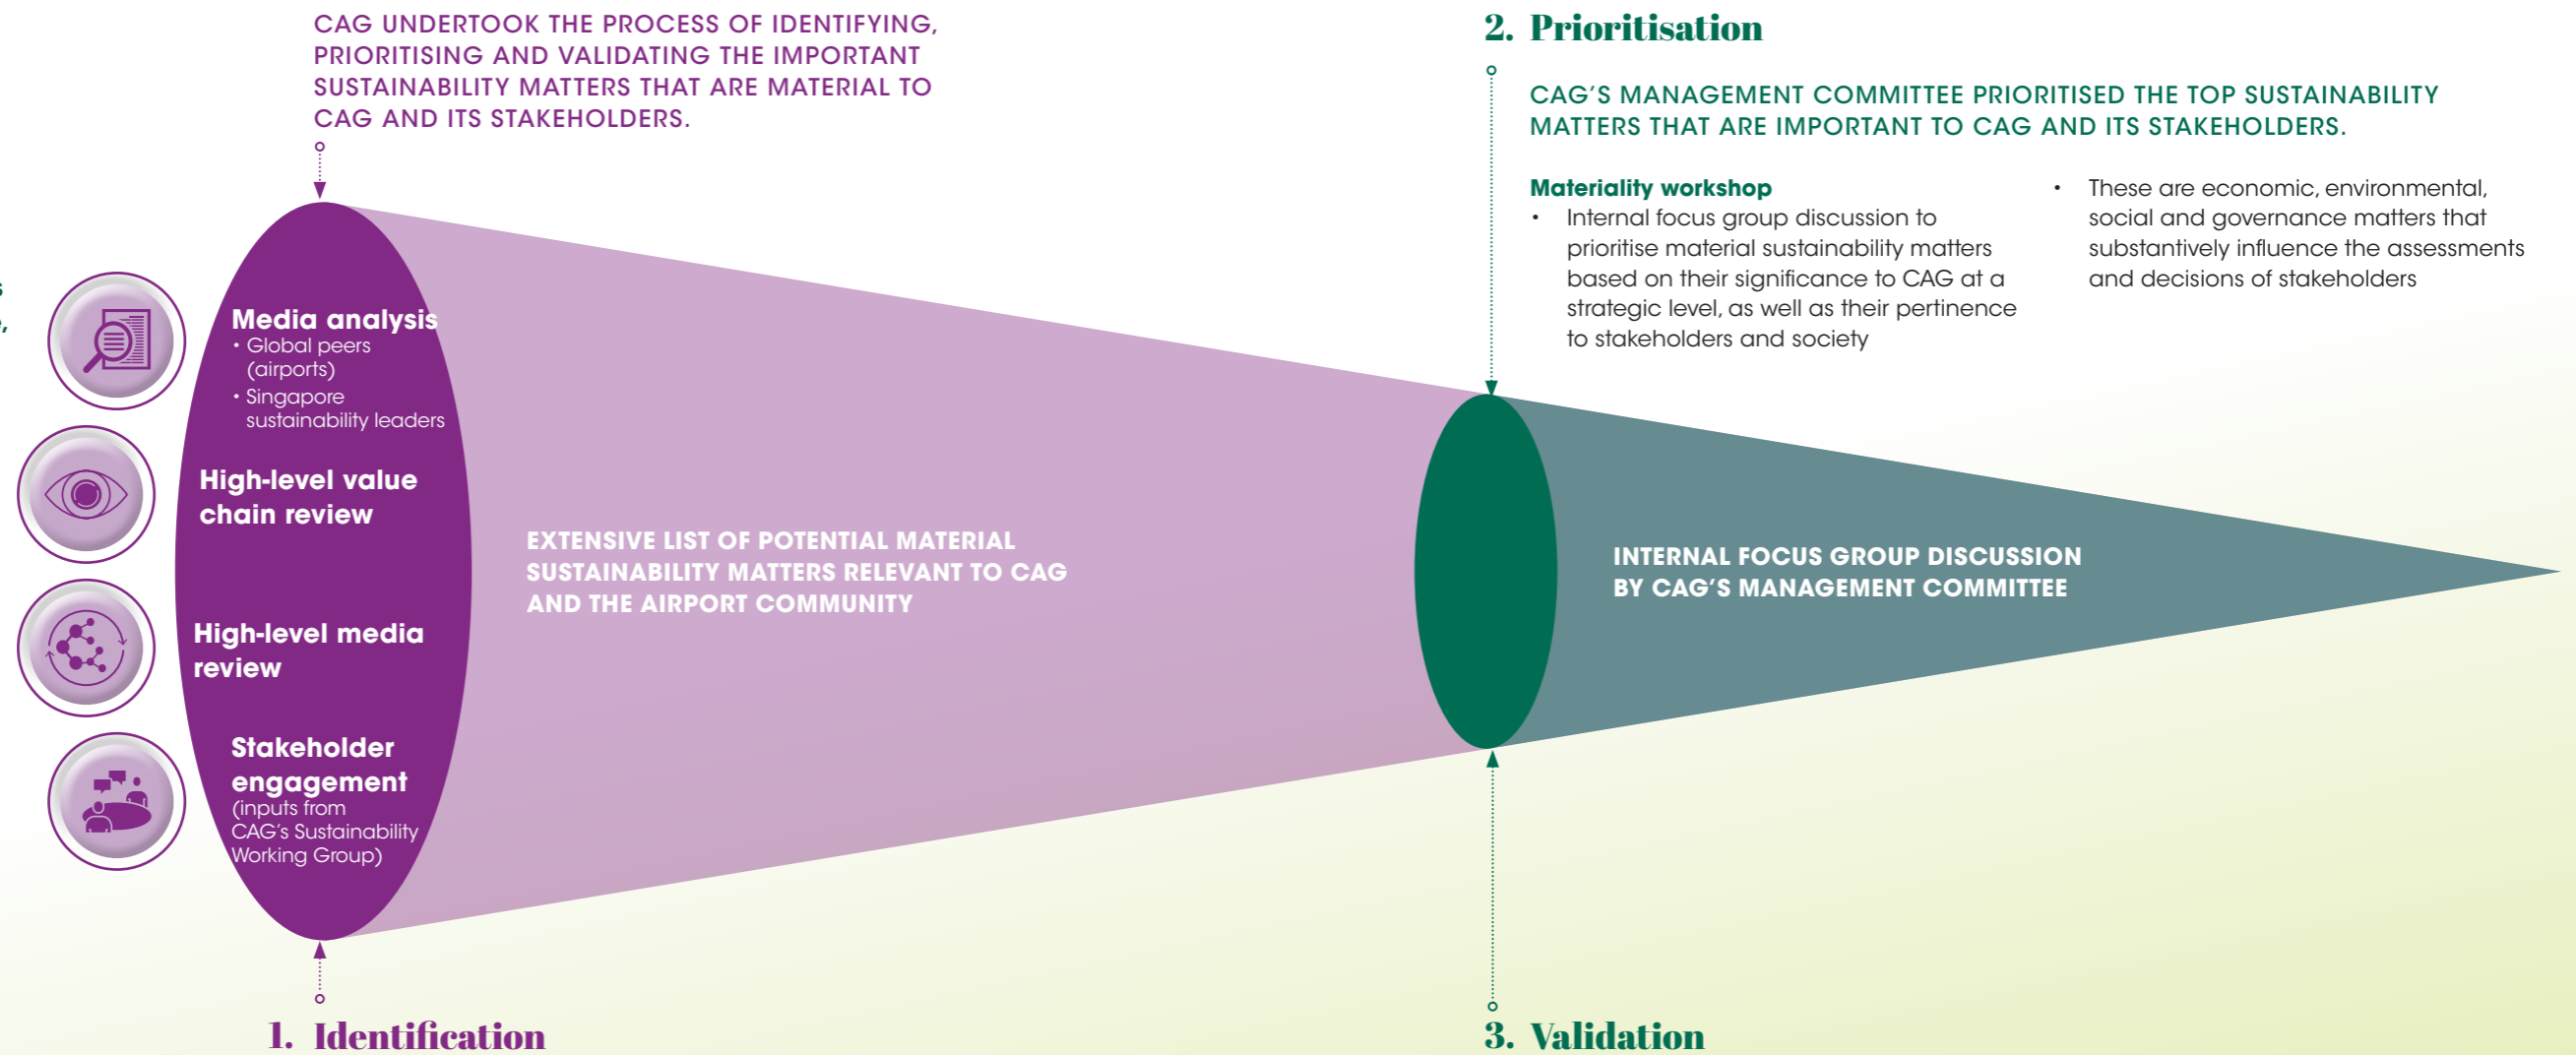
CAG UNDERTOOK THE PROCESS OF IDENTIFYING, PRIORITISING AND VALIDATING THE IMPORTANT SUSTAINABILITY MATTERS THAT ARE MATERIAL TO CAG AND ITS STAKEHOLDERS.

2. Prioritisation

CAG'S MANAGEMENT COMMITTEE PRIORITISED THE TOP SUSTAINABILITY MATTERS THAT ARE IMPORTANT TO CAG AND ITS STAKEHOLDERS.

Materiality workshop
• Internal focus group discussion to prioritise material sustainability matters based on their significance to CAG at a strategic level, as well as their pertinence to stakeholders and society

• These are economic, environmental, social and governance matters that substantively influence the assessments and decisions of stakeholders

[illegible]

Media analysis
• Global peers (airports)
• Singapore sustainability leaders

High-level value chain review

High-level media review

Stakeholder engagement
(inputs from CAG's Sustainability Working Group)

EXTENSIVE LIST OF POTENTIAL MATERIAL SUSTAINABILITY MATTERS RELEVANT TO CAG AND THE AIRPORT COMMUNITY

INTERNAL FOCUS GROUP DISCUSSION BY CAG'S MANAGEMENT COMMITTEE

1. Identification

3. Validation